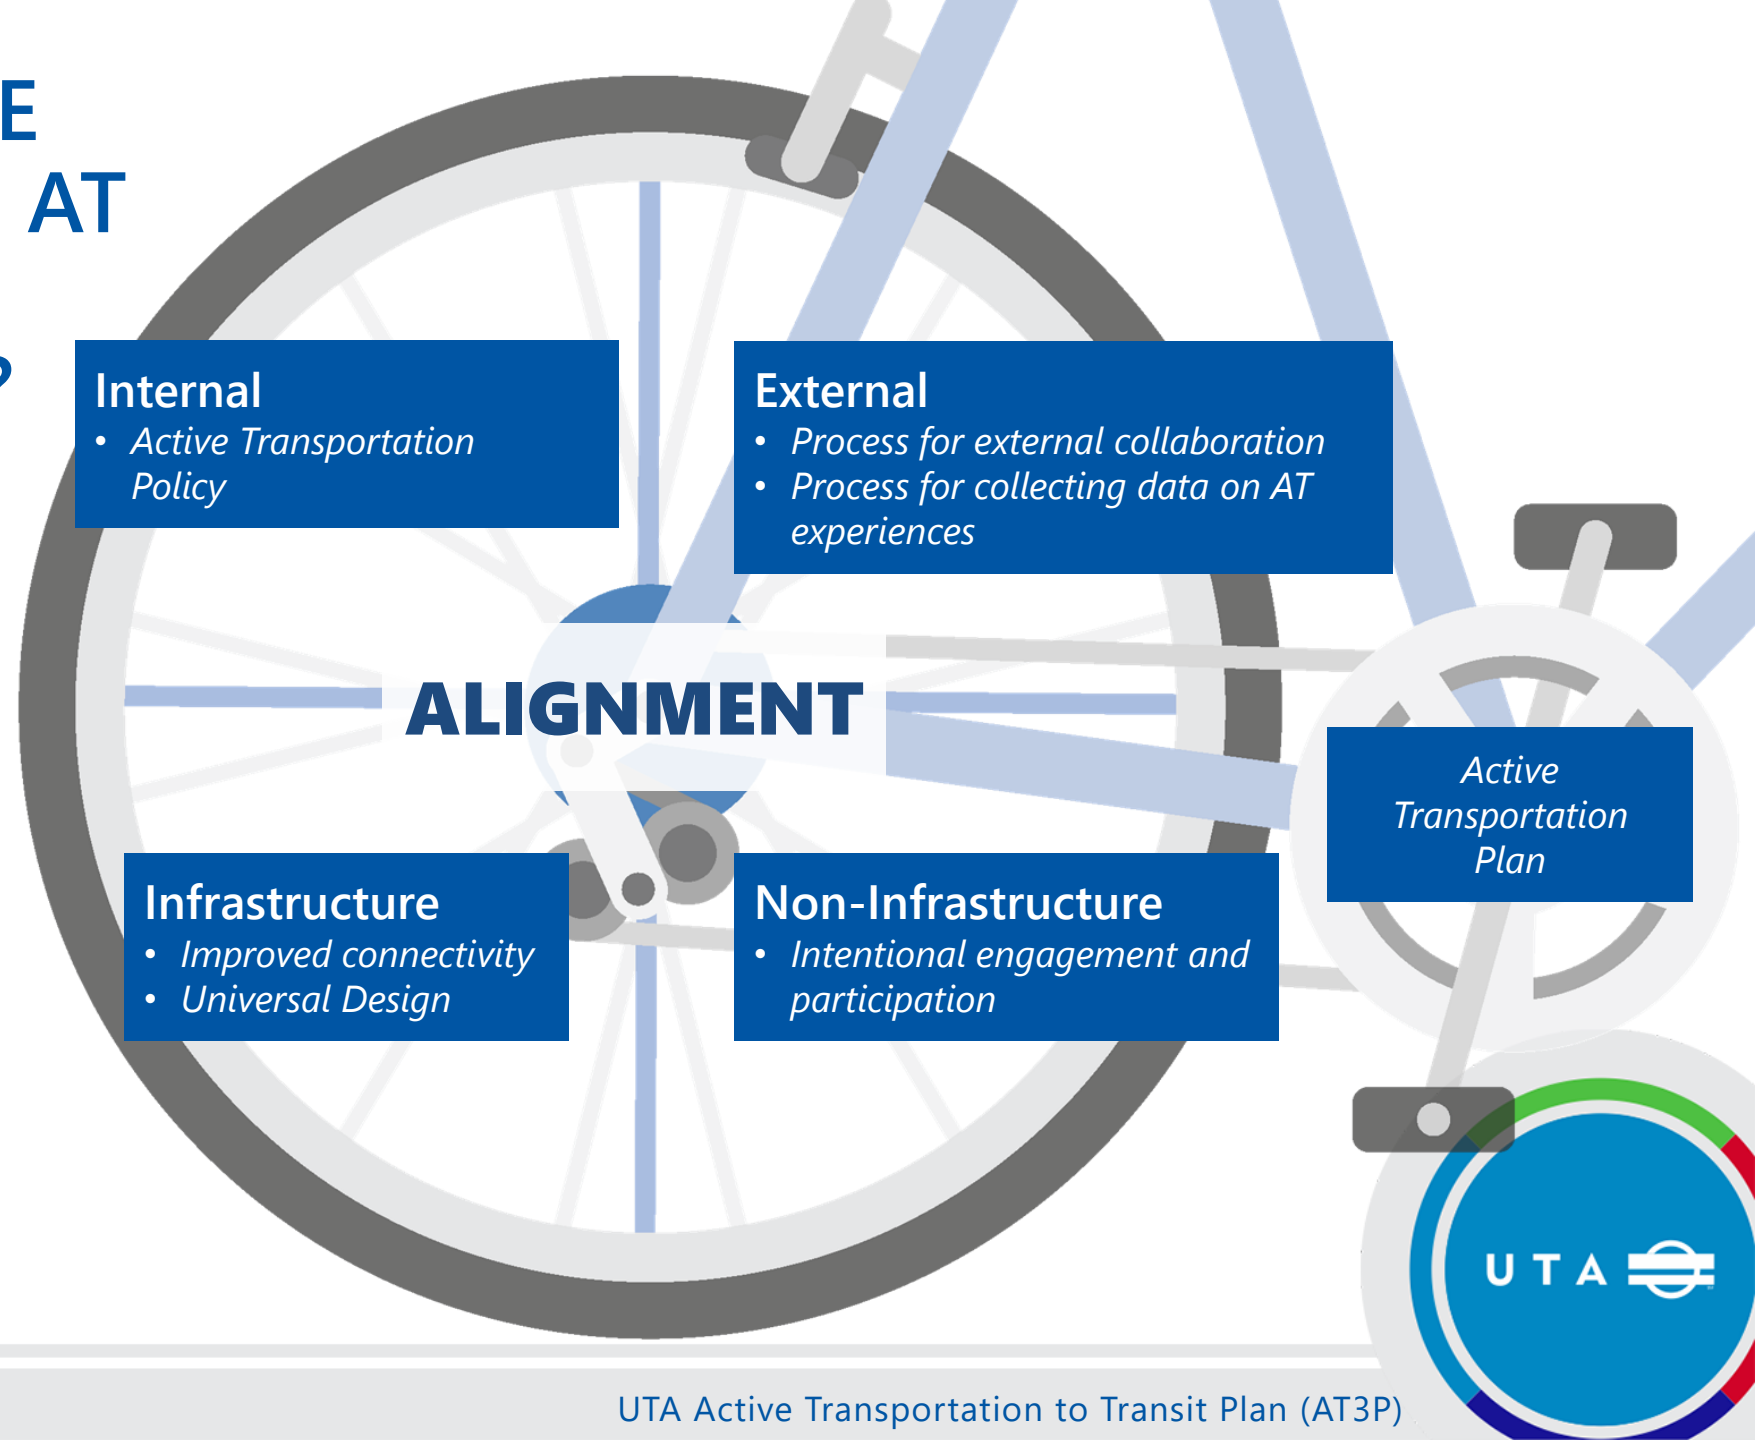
E
AT
?

Internal
- Active Transportation Policy

External
- Process for external collaboration
- Process for collecting data on AT experiences

ALIGNMENT

Active Transportation Plan

Infrastructure
- Improved connectivity
- Universal Design

Non-Infrastructure
- Intentional engagement and participation

UTA

UTA Active Transportation to Transit Plan (AT3P)